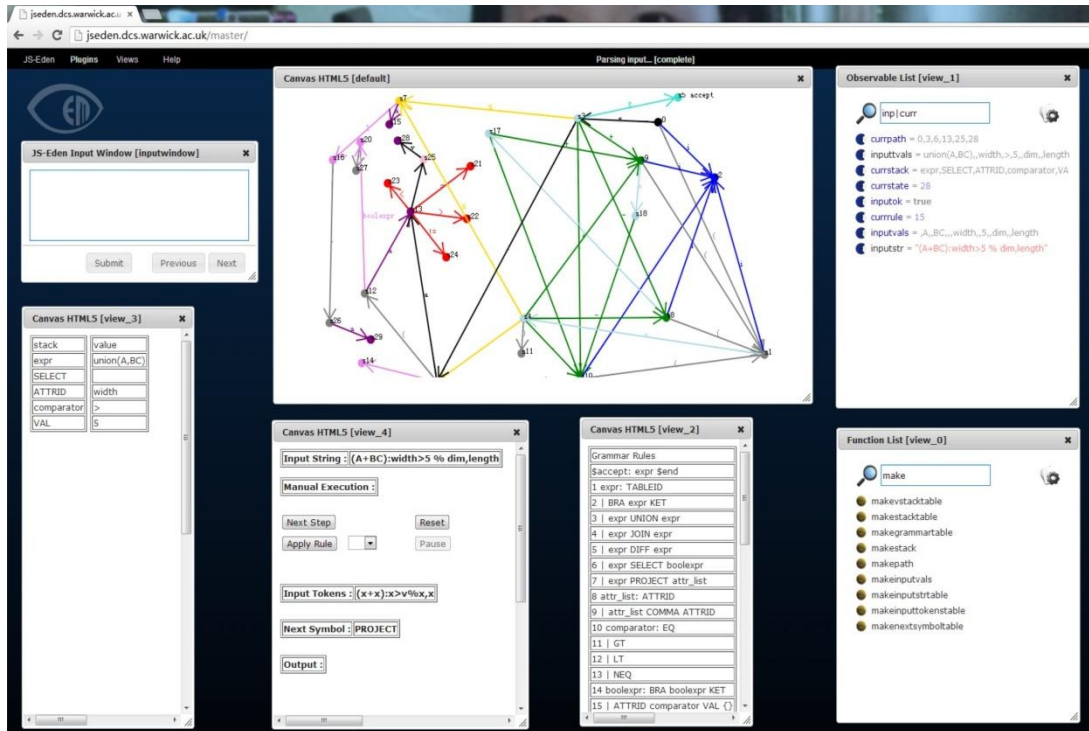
jseden.dcs.warwick.ac.u ×

jseden.dcs.warwick.ac.uk/master/

JS-Eden Plugins Views Help

Parsing input... [complete]

Canvas HTML5 [default]

JS-Eden Input Window [inputwindow]

Submit Previous Next

Canvas HTML5 [view_3]

| stack | value |
|---|---|
| expr | union(A,BC) |
| SELECT | |
| ATTRID | width |
| comparator | > |
| VAL | 5 |

Canvas HTML5 [view_4]

Input String : (A+BC):width>5 % dim,length

Manual Execution :

Next Step Reset

Apply Rule Pause

Input Tokens : (x+x):x>v%x,x

Next Symbol : PROJECT

Output :

Canvas HTML5 [view_2]

| Grammar Rules |
|---|
| $accept: expr $end |
| 1 expr: TABLEID |
| 2 \| BRA expr KET |
| 3 \| expr UNION expr |
| 4 \| expr JOIN expr |
| 5 \| expr DIFF expr |
| 6 \| expr SELECT boolexpr |
| 7 \| expr PROJECT attr_list |
| 8 attr_list: ATTRID |
| 9 \| attr_list COMMA ATTRID |
| 10 comparator: EQ |
| 11 \| GT |
| 12 \| LT |
| 13 \| NEQ |
| 14 boolexpr: BRA boolexpr KET |
| 15 \| ATTRID comparator VAL {} |

Observable List [view_1]

inp|curr

currpath = 0,3,6,13,25,28
inputtvals = union(A,BC),,width,>,5,,dim,,length
currstack = expr,SELECT,ATTRID,comparator,VA
currstate = 28
inputok = true
currrule = 15
inputvals = ,A,,BC,,,width,,5,,dim,,length
inputstr = "(A+BC):width>5 % dim,length"

Function List [view_0]

make

makevstacktable
makestacktable
makegrammartable
makestack
makepath
makeinputvals
makeinputstrtable
makeinputtokenstable
makenextsymboltable